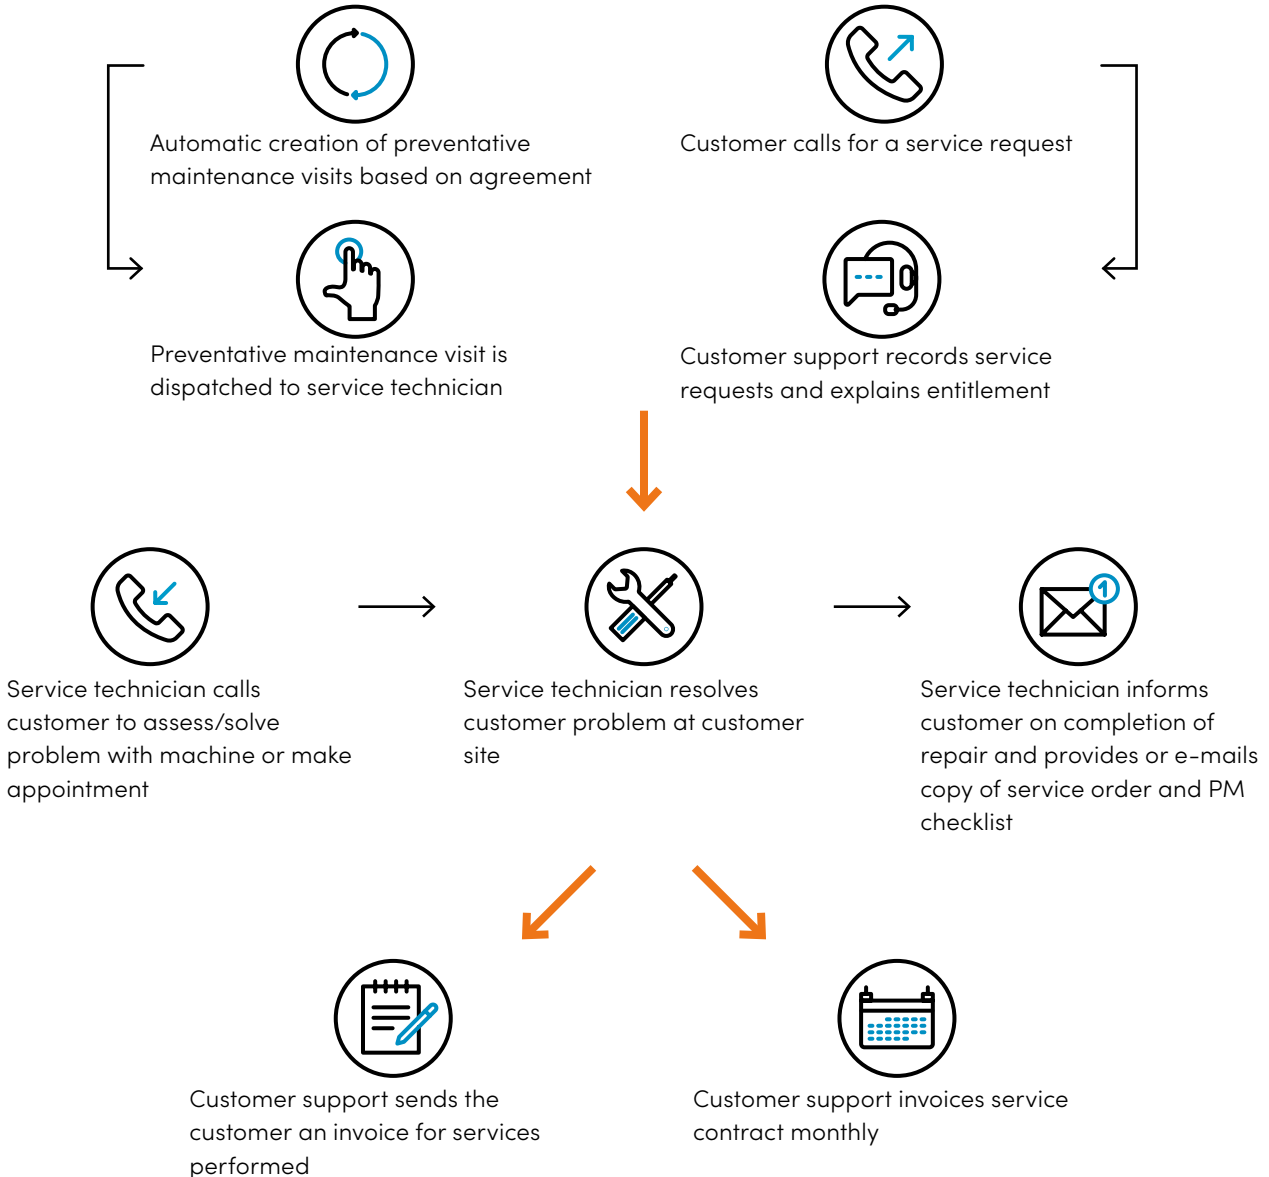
Automatic creation of preventative maintenance visits based on agreement

Customer calls for a service request

Preventative maintenance visit is dispatched to service technician

Customer support records service requests and explains entitlement

Service technician calls customer to assess/solve problem with machine or make appointment

Service technician resolves customer problem at customer site

Service technician informs customer on completion of repair and provides or e-mails copy of service order and PM checklist

Customer support sends the customer an invoice for services performed

Customer support invoices service contract monthly